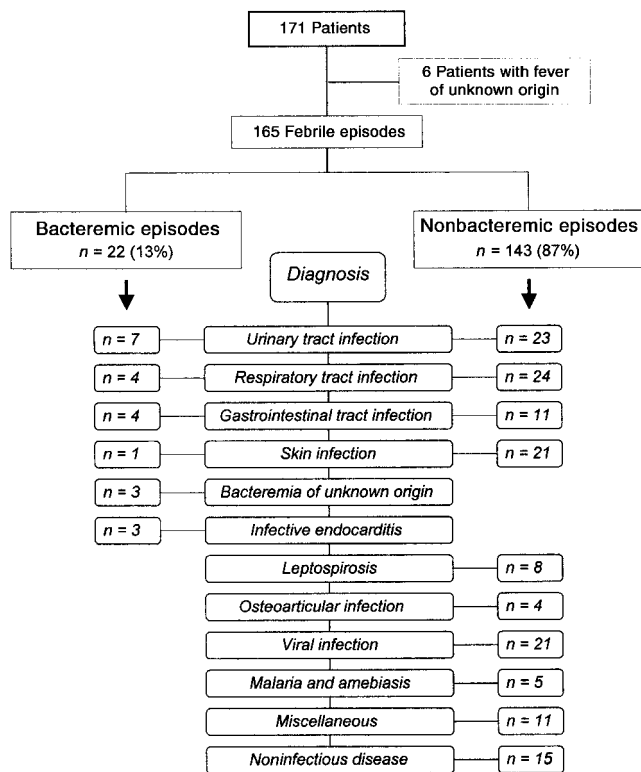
171 Patients

6 Patients with fever of unknown origin

165 Febrile episodes

Bacteremic episodes
$n$ = 22 (13%)

Nonbacteremic episodes
$n$ = 143 (87%)

Diagnosis

$n = 7$
Urinary tract infection
$n = 23$

$n = 4$
Respiratory tract infection
$n = 24$

$n = 4$
Gastrointestinal tract infection
$n = 11$

$n = 1$
Skin infection
$n = 21$

$n = 3$
Bacteremia of unknown origin

$n = 3$
Infective endocarditis

Leptospirosis
$n = 8$

Osteoarticular infection
$n = 4$

Viral infection
$n = 21$

Malaria and amebiasis
$n = 5$

Miscellaneous
$n = 11$

Noninfectious disease
$n = 15$